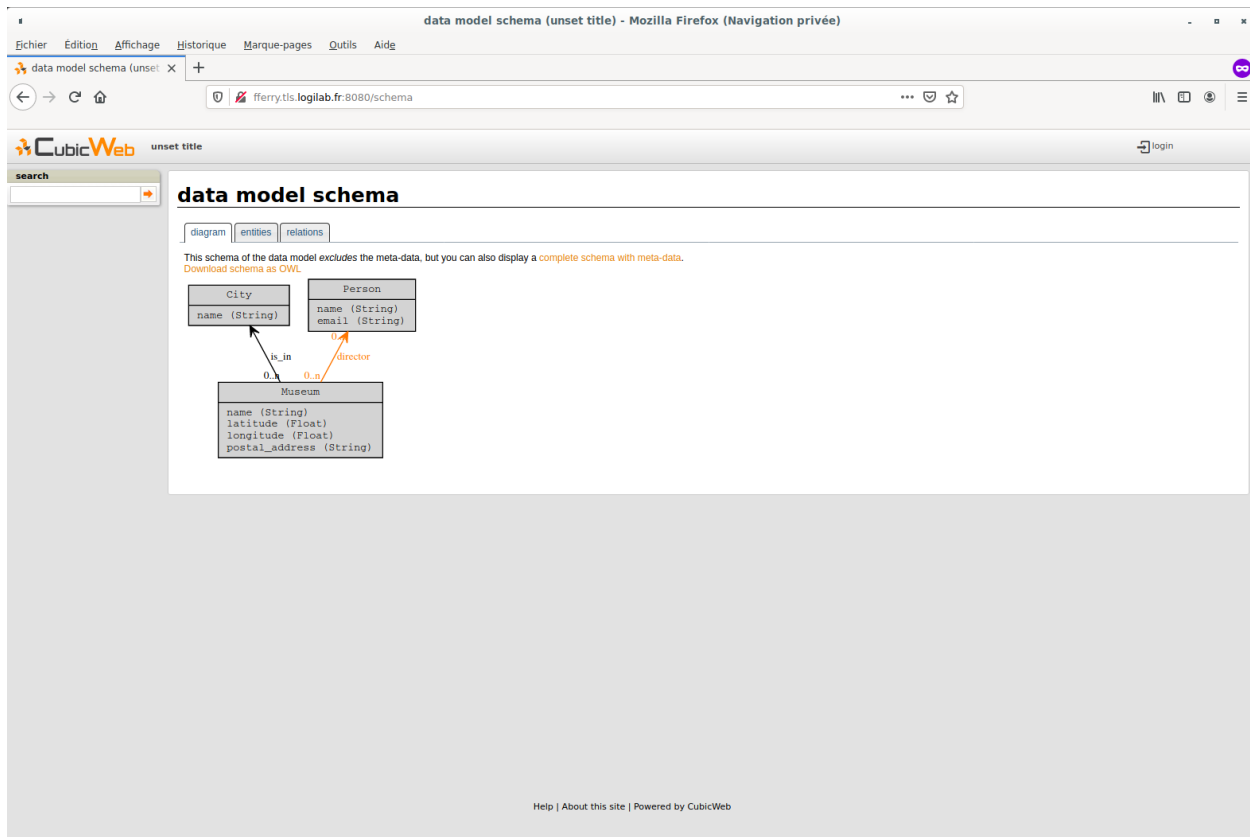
data model schema (unset title) - Mozilla Firefox (Navigation privée)

Fichier Édition Affichage Historique Marque-pages Outils Aide

data model schema (unset ×

fferry.tls.logilab.fr:8080/schema

CubicWeb unset title

login

search

data model schema

diagram entities relations

This schema of the data model *excludes* the meta-data, but you can also display a complete schema with meta-data.
Download schema as OWL

City
name (String)

Person
name (String)
email (String)

is_in
0..n

0..
director
0..n

Museum
name (String)
latitude (Float)
longitude (Float)
postal_address (String)

Help | About this site | Powered by CubicWeb